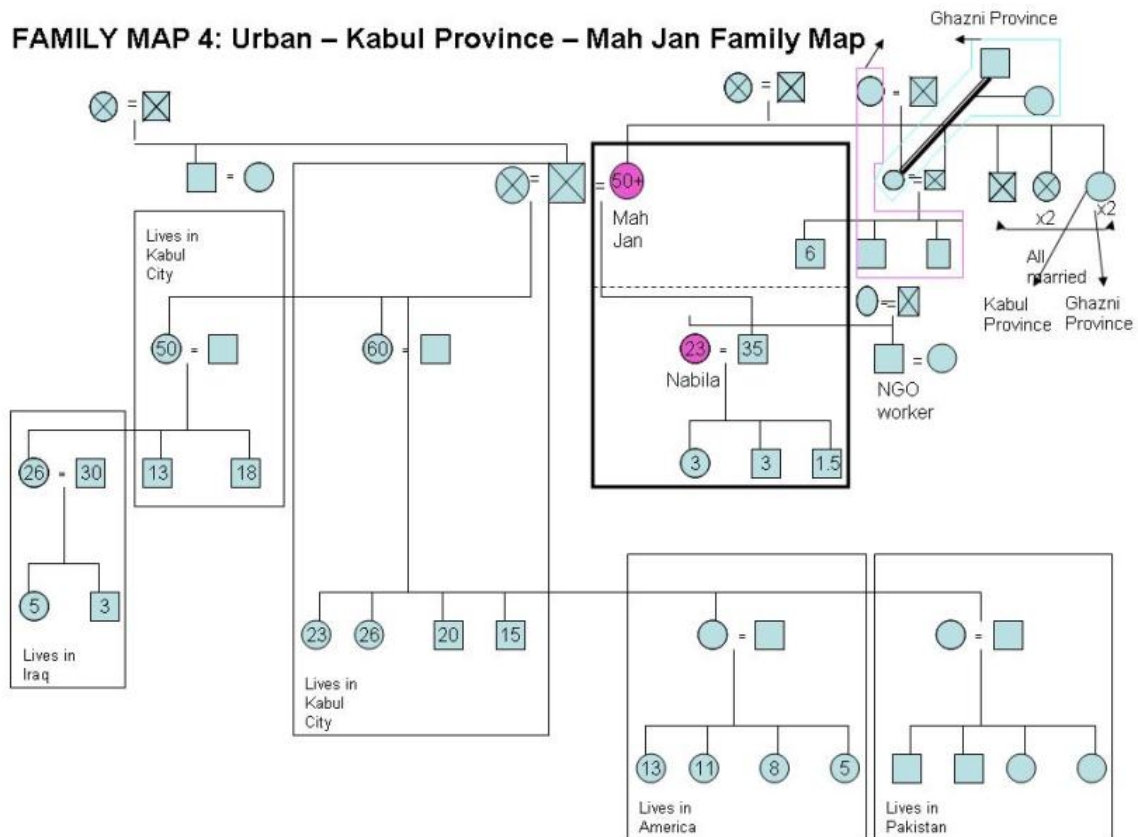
FAMILY MAP 4: Urban – Kabul Province – Mah Jan Family Map

Ghazni Province

=

=

=

=

=

=

50+

Mah Jan

=

6

Lives in Kabul City

x2

x2

All married

Kabul Province

Ghazni Province

=

50

=

60

=

23

Nabila

=

35

=

NGO worker

26

=

30

13

18

3

3

1.5

5

3

Lives in Iraq

23

26

20

15

Lives in Kabul City

=

=

13

11

8

5

Lives in America

Lives in Pakistan